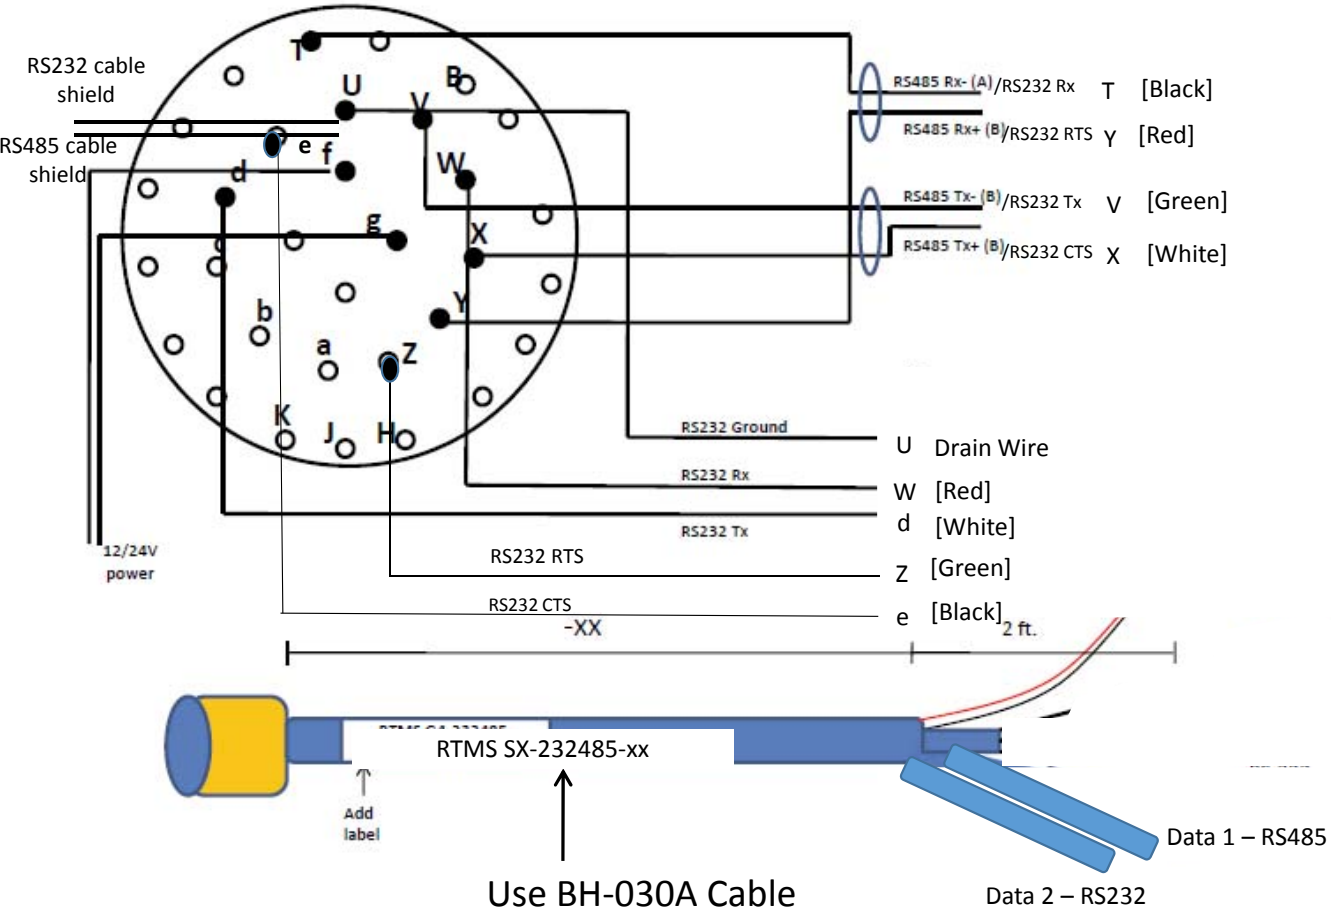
RS232 cable shield

RS485 cable shield

T
U
B
V
e
f
W
d
g
X
Y
b
a
Z
K
J
H

RS485 Rx- (A)/RS232 Rx T [Black]
RS485 Rx+ (B)/RS232 RTS Y [Red]
RS485 Tx- (B)/RS232 Tx V [Green]
RS485 Tx+ (B)/RS232 CTS X [White]

RS232 Ground U Drain Wire
RS232 Rx W [Red]
RS232 Tx d [White]
RS232 RTS Z [Green]
RS232 CTS e [Black]

12/24V power

-XX
2 ft.

RTMS SX-232485-xx

Add label

Data 1 – RS485

Data 2 – RS232

Use BH-030A Cable